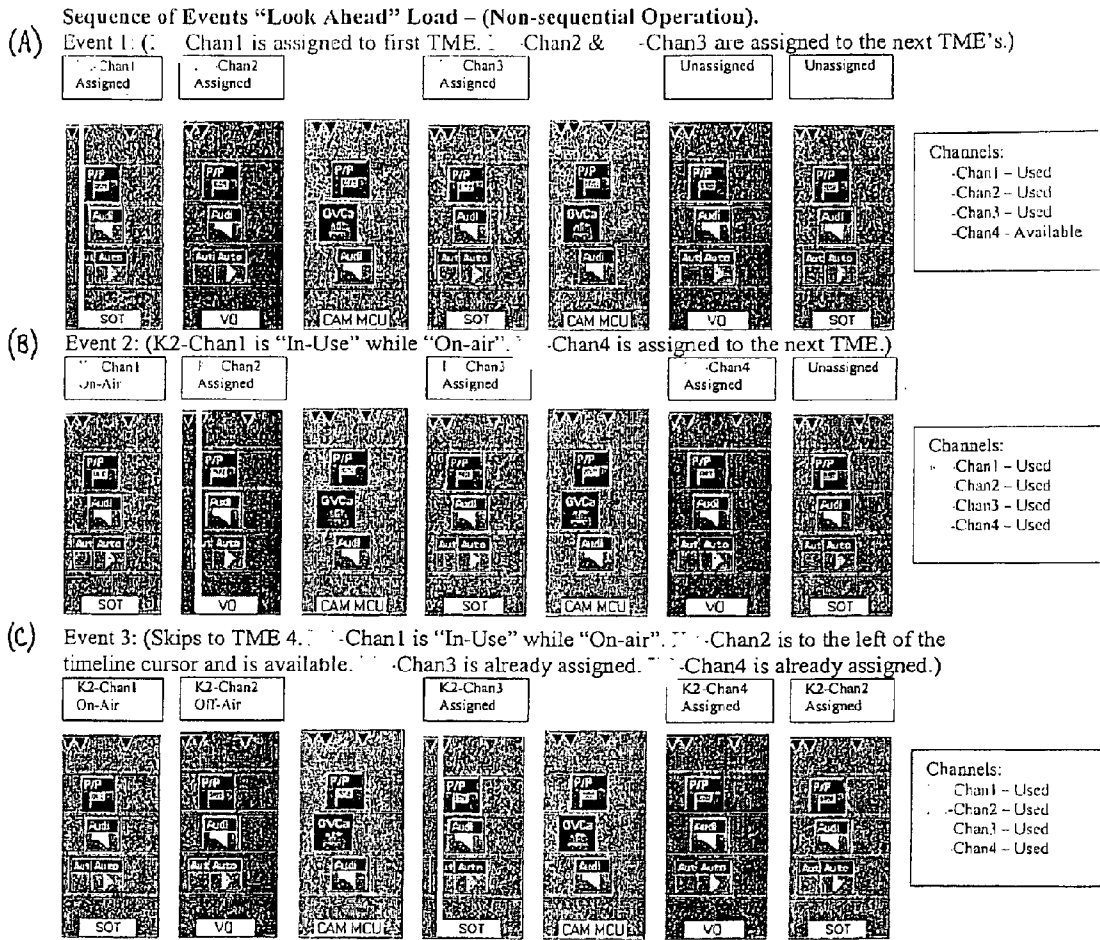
Sequence of Events "Look Ahead" Load – (Non-sequential Operation).

(A) Event 1: ([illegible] Chan1 is assigned to first TME. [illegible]-Chan2 & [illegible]-Chan3 are assigned to the next TME's.)

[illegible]-Chan1 Assigned | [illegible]-Chan2 Assigned | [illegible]-Chan3 Assigned | Unassigned | Unassigned

P/P | Audi | Auto | Auto | SOT
P/P | Audi | VO
GVCa | Audi | CAM MCU
P/P | Audi | SOT
GVCa | CAM MCU
P/P | Audi | Auto | Auto | VO
P/P | Audi | SOT

Channels:
-Chan1 – Used
-Chan2 – Used
-Chan3 – Used
-Chan4 - Available

(B) Event 2: (K2-Chan1 is "In-Use" while "On-air". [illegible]-Chan4 is assigned to the next TME.)

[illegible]-Chan1 On-Air | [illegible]-Chan2 Assigned | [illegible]-Chan3 Assigned | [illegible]-Chan4 Assigned | Unassigned

P/P | Audi | Auto | Auto | SOT
P/P | Audi | VO
GVCa | Audi | CAM MCU
P/P | Audi | SOT
GVCa | CAM MCU
P/P | Audi | Auto | Auto | VO
P/P | Audi | SOT

Channels:
-Chan1 – Used
-Chan2 – Used
-Chan3 – Used
-Chan4 – Used

(C) Event 3: (Skips to TME 4. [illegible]-Chan1 is "In-Use" while "On-air". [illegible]-Chan2 is to the left of the timeline cursor and is available. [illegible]-Chan3 is already assigned. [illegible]-Chan4 is already assigned.)

K2-Chan1 On-Air | K2-Chan2 Off-Air | K2-Chan3 Assigned | K2-Chan4 Assigned | K2-Chan2 Assigned

P/P | Audi | Auto | Auto | SOT
P/P | Audi | VO
GVCa | Audi | CAM MCU
P/P | Audi | SOT
GVCa | CAM MCU
P/P | Audi | Auto | Auto | VO
P/P | Audi | SOT

Channels:
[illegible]Chan1 – Used
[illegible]-Chan2 – Used
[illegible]Chan3 – Used
-Chan4 – Used